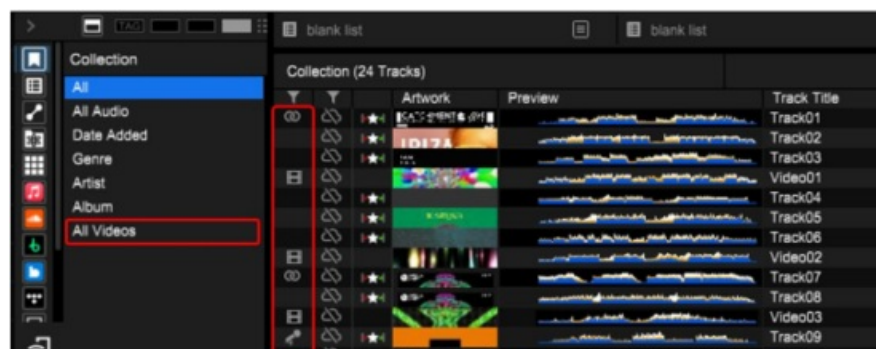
TAG

blank list

blank list

Collection

All

All Audio

Date Added

Genre

Artist

Album

All Videos

Collection (24 Tracks)

| Artwork | Preview | Track Title |
|---|---|---|
| | | Track01 |
| | | Track02 |
| | | Track03 |
| | | Video01 |
| | | Track04 |
| | | Track05 |
| | | Track06 |
| | | Video02 |
| | | Track07 |
| | | Track08 |
| | | Video03 |
| | | Track09 |